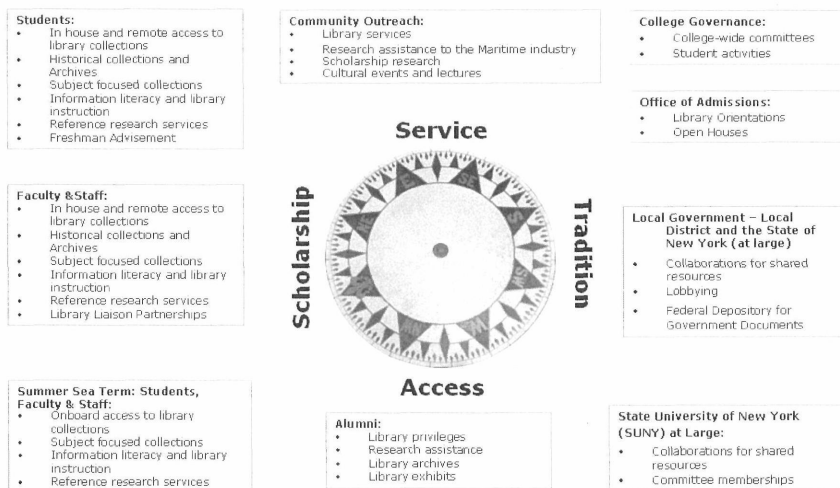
Students:
- In house and remote access to library collections
- Historical collections and Archives
- Subject focused collections
- Information literacy and library instruction
- Reference research services
- Freshman Advisement

Community Outreach:
- Library services
- Research assistance to the Maritime industry
- Scholarship research
- Cultural events and lectures

College Governance:
- College-wide committees
- Student activities

Office of Admissions:
- Library Orientations
- Open Houses

Service

Scholarship

Tradition

Access

Faculty &Staff:
- In house and remote access to library collections
- Historical collections and Archives
- Subject focused collections
- Information literacy and library instruction
- Reference research services
- Library Liaison Partnerships

Local Government – Local District and the State of New York (at large)
- Collaborations for shared resources
- Lobbying
- Federal Depository for Government Documents

Summer Sea Term: Students, Faculty & Staff:
- Onboard access to library collections
- Subject focused collections
- Information literacy and library instruction
- Reference research services

Alumni:
- Library privileges
- Research assistance
- Library archives
- Library exhibits

State University of New York (SUNY) at Large:
- Collaborations for shared resources
- Committee memberships